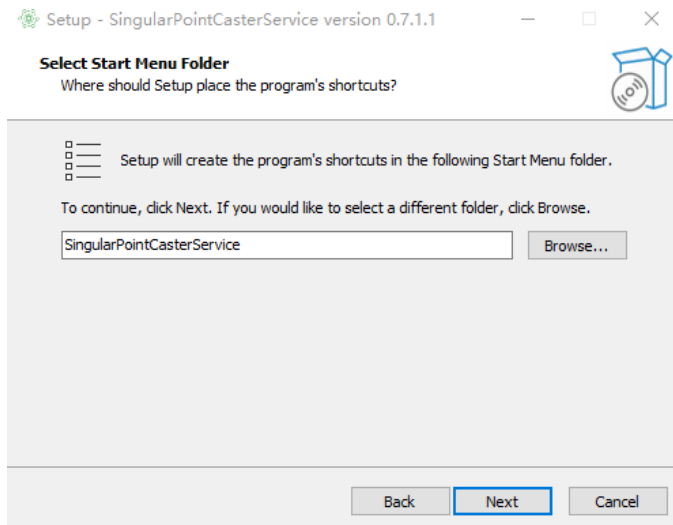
Setup - SingularPointCasterService version 0.7.1.1

Select Start Menu Folder
Where should Setup place the program's shortcuts?

Setup will create the program's shortcuts in the following Start Menu folder.

To continue, click Next. If you would like to select a different folder, click Browse.

SingularPointCasterService

Browse...

Back

Next

Cancel